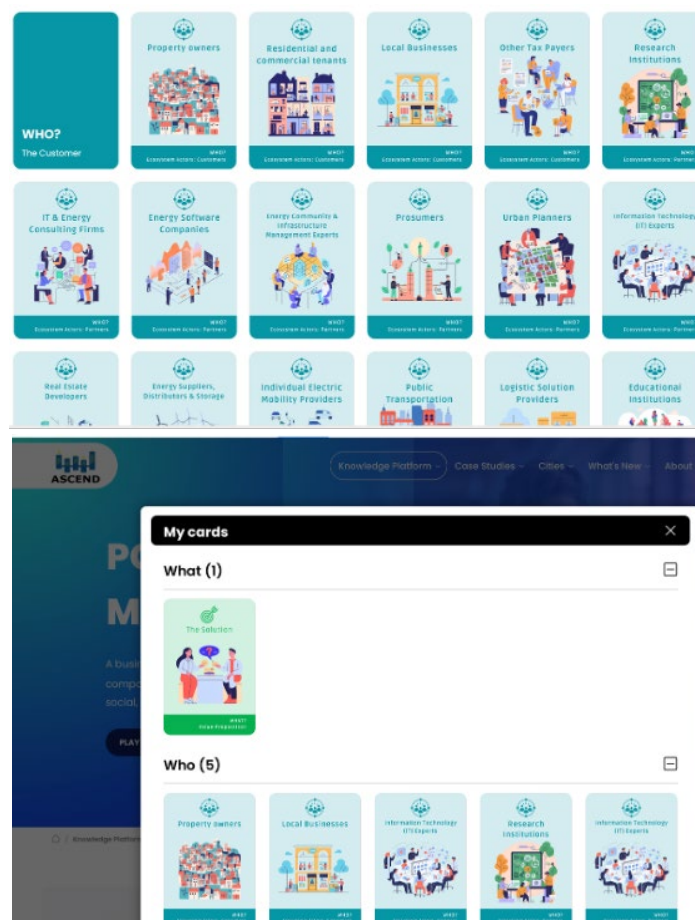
WHO?
The Customer

Property owners
WHO?
Ecosystem Actors: Customers

Residential and commercial tenants
WHO?
Ecosystem Actors: Customers

Local Businesses
WHO?
Ecosystem Actors: Customers

Other Tax Payers
WHO?
Ecosystem Actors: Customers

Research Institutions
WHO?
Ecosystem Actors: Partner

IT & Energy Consulting Firms
WHO?
Ecosystem Actors: Partners

Energy Software Companies
WHO?
Ecosystem Actors: Partners

Energy Community & Infrastructure Management Experts
WHO?
Ecosystem Actors: Partners

Prosumers
WHO?
Ecosystem Actors: Partners

Urban Planners
WHO?
Ecosystem Actors: Partners

Information Technology (IT) Experts
WHO?
Ecosystem Actors: Partner

Real Estate Developers

Energy Suppliers, Distributors & Storage

Individual Electric Mobility Providers

Public Transportation

Logistic Solution Providers

Educational Institutions

ASCEND

Knowledge Platform Case Studies Cities What's New About

PO
M
A busi
compo
social,
PLAY

Knowledge Platform

My cards

What (1)

The Solution
WHAT?
Value Proposition

Who (5)

Property owners
WHO?

Local Businesses
WHO?

Information Technology (IT) Experts
WHO?

Research Institutions
WHO?

Information Technology (IT) Experts
WHO?